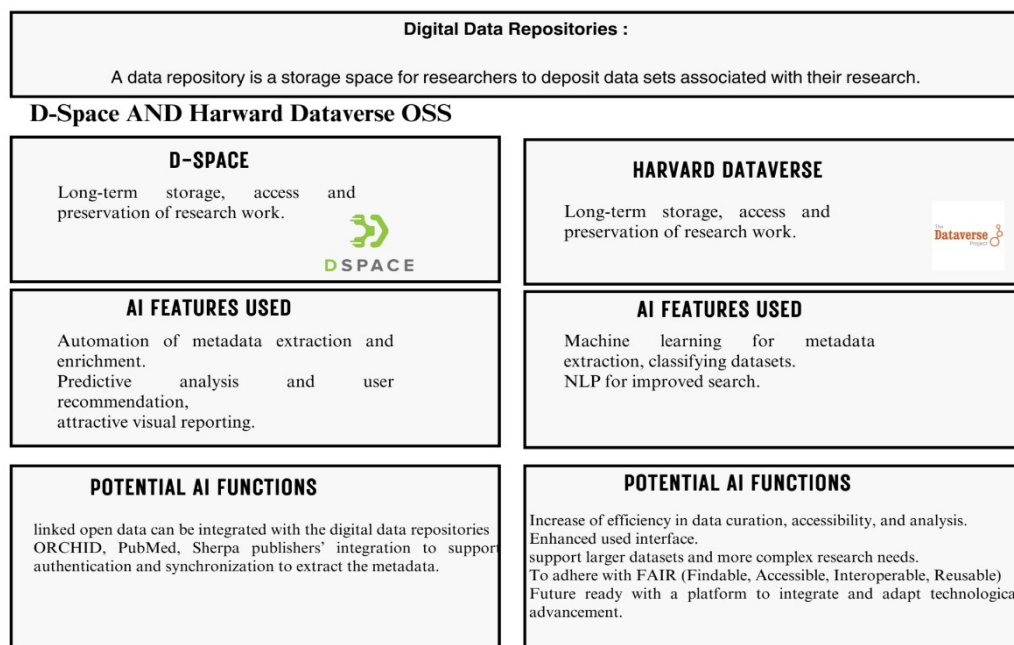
Digital Data Repositories :

A data repository is a storage space for researchers to deposit data sets associated with their research.

D-Space AND Harward Dataverse OSS

D-SPACE

Long-term storage, access and preservation of research work.

DSPACE

HARVARD DATAVERSE

Long-term storage, access and preservation of research work.

The Dataverse Project

AI FEATURES USED

Automation of metadata extraction and enrichment.
Predictive analysis and user recommendation,
attractive visual reporting.

AI FEATURES USED

Machine learning for metadata extraction, classifying datasets.
NLP for improved search.

POTENTIAL AI FUNCTIONS

linked open data can be integrated with the digital data repositories ORCHID, PubMed, Sherpa publishers' integration to support authentication and synchronization to extract the metadata.

POTENTIAL AI FUNCTIONS

Increase of efficiency in data curation, accessibility, and analysis.
Enhanced used interface.
support larger datasets and more complex research needs.
To adhere with FAIR (Findable, Accessible, Interoperable, Reusable)
Future ready with a platform to integrate and adapt technologica advancement.